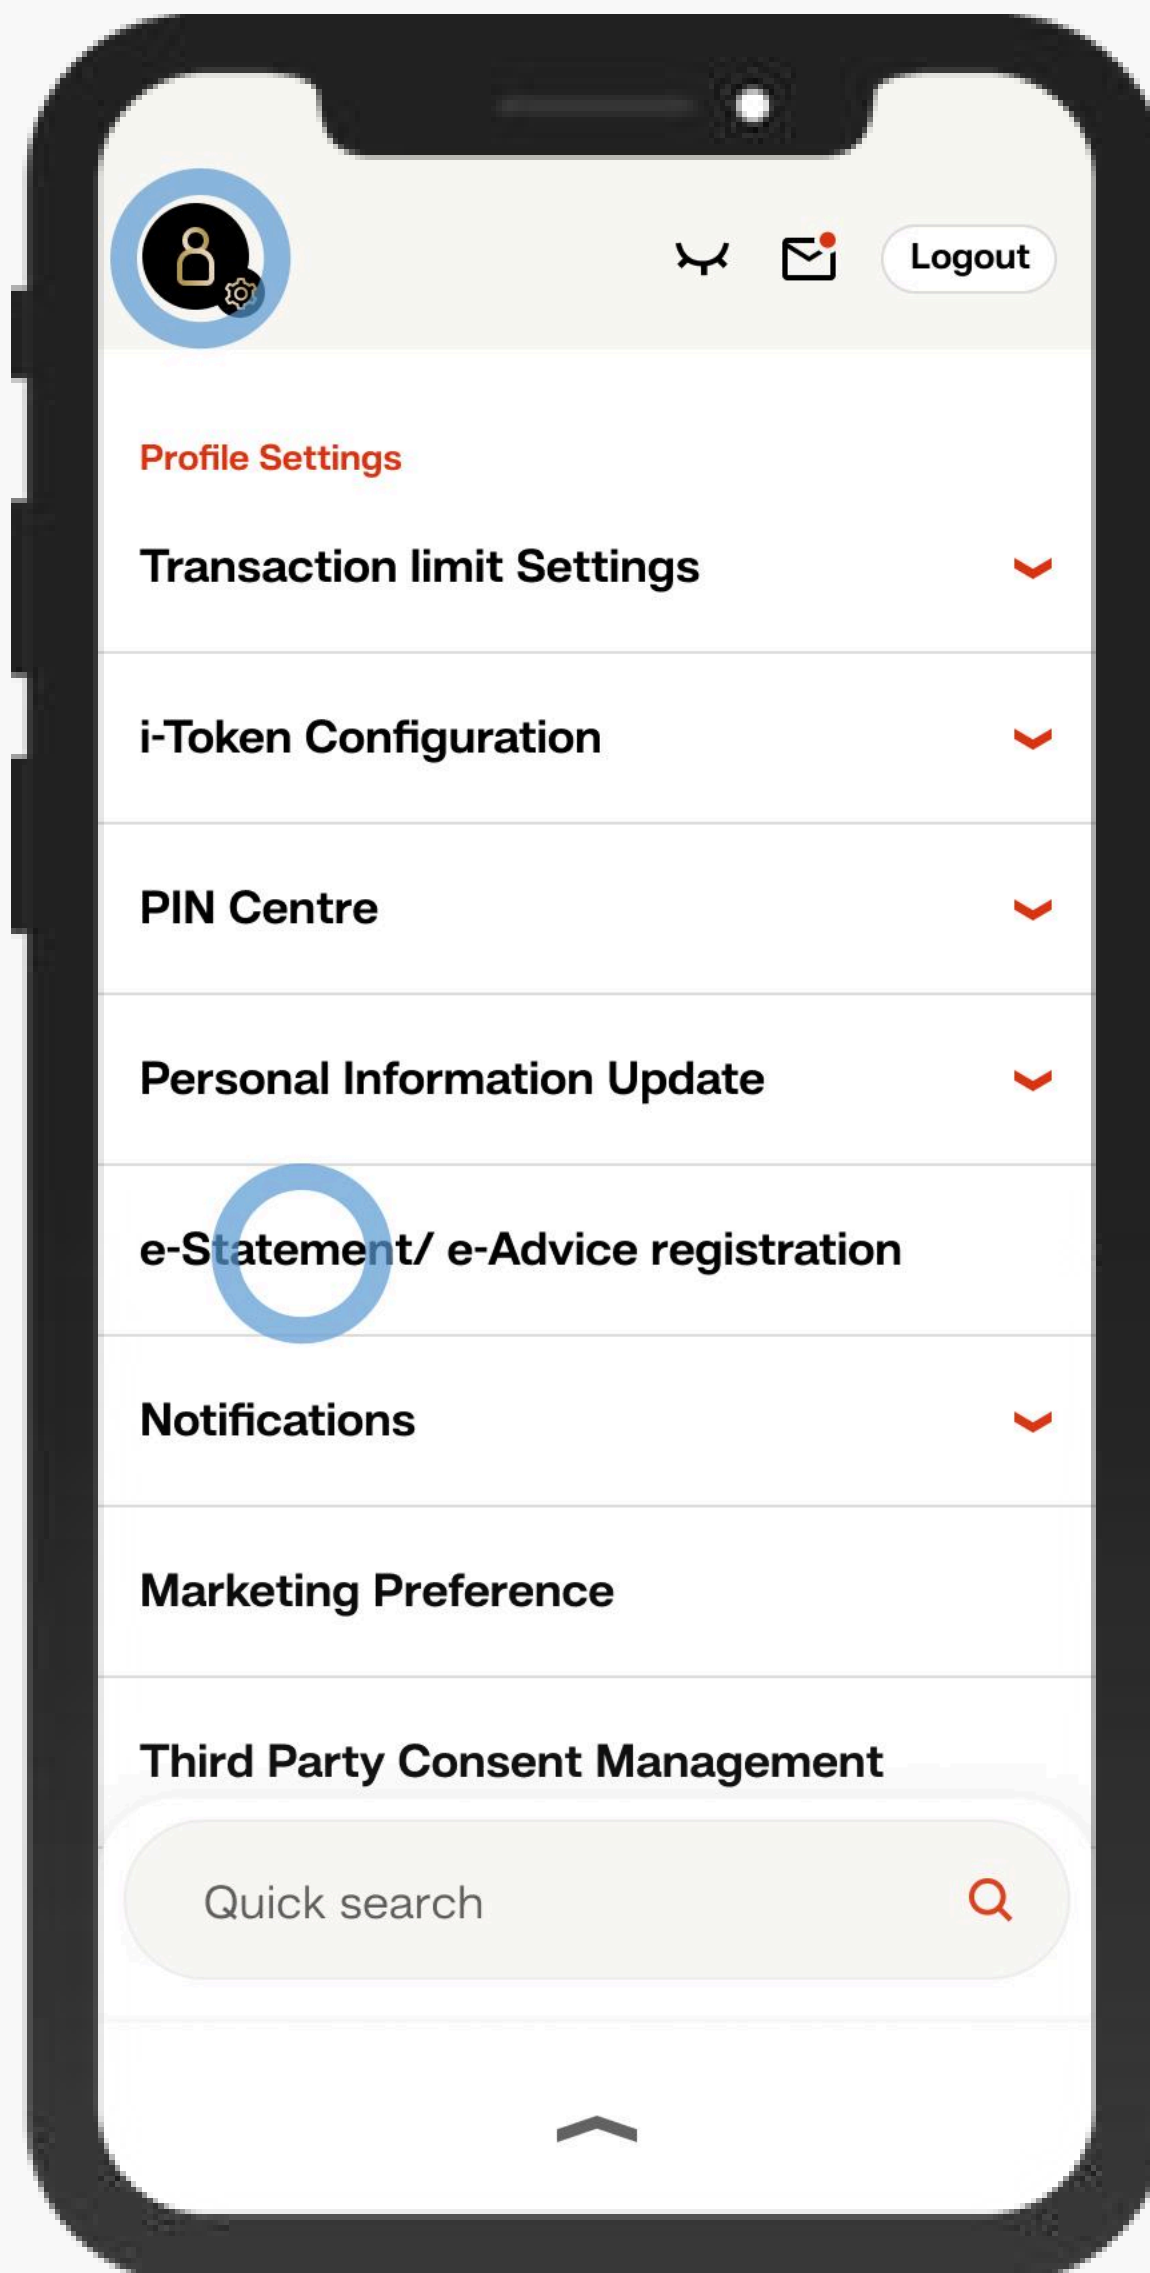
Logout

Profile Settings

Transaction limit Settings

i-Token Configuration

PIN Centre

Personal Information Update

e-Statement/ e-Advice registration

Notifications

Marketing Preference

Third Party Consent Management

Quick search